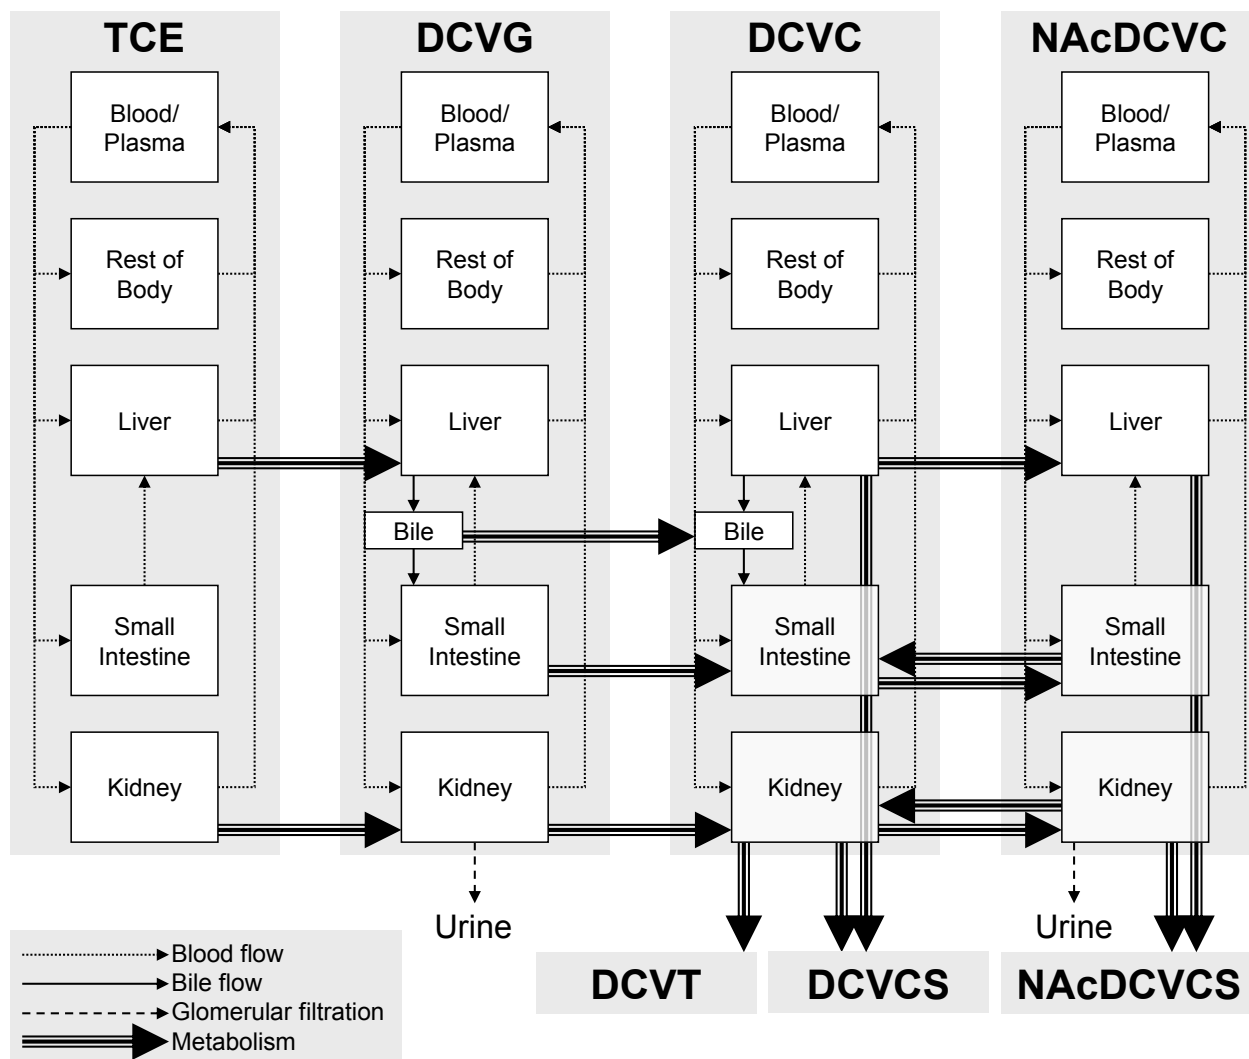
TCE

Blood/ Plasma

Rest of Body

Liver

Small Intestine

Kidney

DCVG

Blood/ Plasma

Rest of Body

Liver

Bile

Small Intestine

Kidney

Urine

DCVC

Blood/ Plasma

Rest of Body

Liver

Bile

Small Intestine

Kidney

NAcDCVC

Blood/ Plasma

Rest of Body

Liver

Small Intestine

Kidney

Urine

Blood flow
Bile flow
Glomerular filtration
Metabolism

DCVT

DCVCS

NAcDCVCS